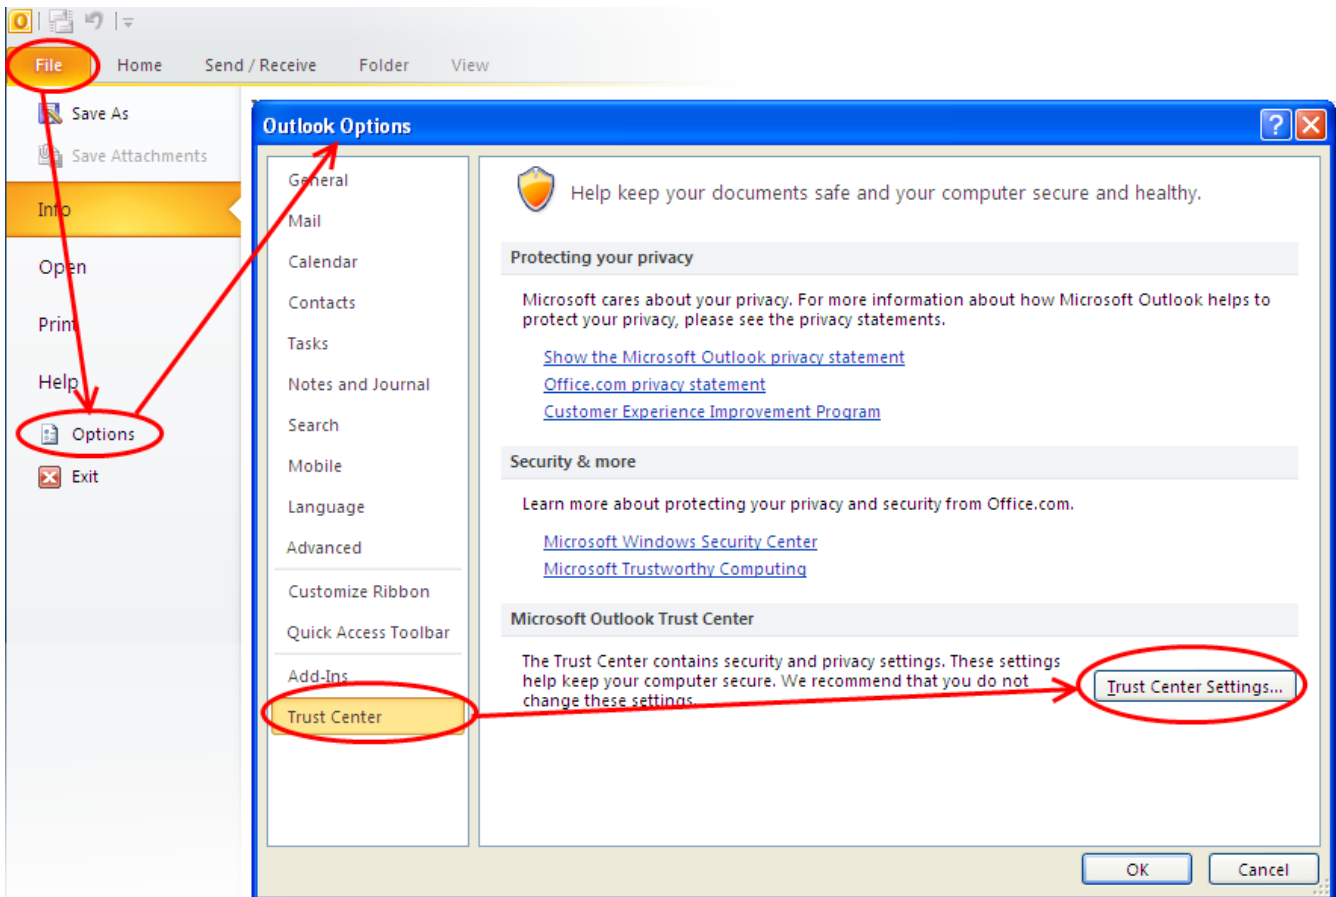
File Home Send / Receive Folder View

Save As
Save Attachments
Info
Open
Print
Help
Options
Exit

Outlook Options

General
Mail
Calendar
Contacts
Tasks
Notes and Journal
Search
Mobile
Language
Advanced
Customize Ribbon
Quick Access Toolbar
Add-Ins
Trust Center

Help keep your documents safe and your computer secure and healthy.

Protecting your privacy

Microsoft cares about your privacy. For more information about how Microsoft Outlook helps to protect your privacy, please see the privacy statements.

Show the Microsoft Outlook privacy statement
Office.com privacy statement
Customer Experience Improvement Program

Security & more

Learn more about protecting your privacy and security from Office.com.

Microsoft Windows Security Center
Microsoft Trustworthy Computing

Microsoft Outlook Trust Center

The Trust Center contains security and privacy settings. These settings help keep your computer secure. We recommend that you do not change these settings.

Trust Center Settings...

OK Cancel